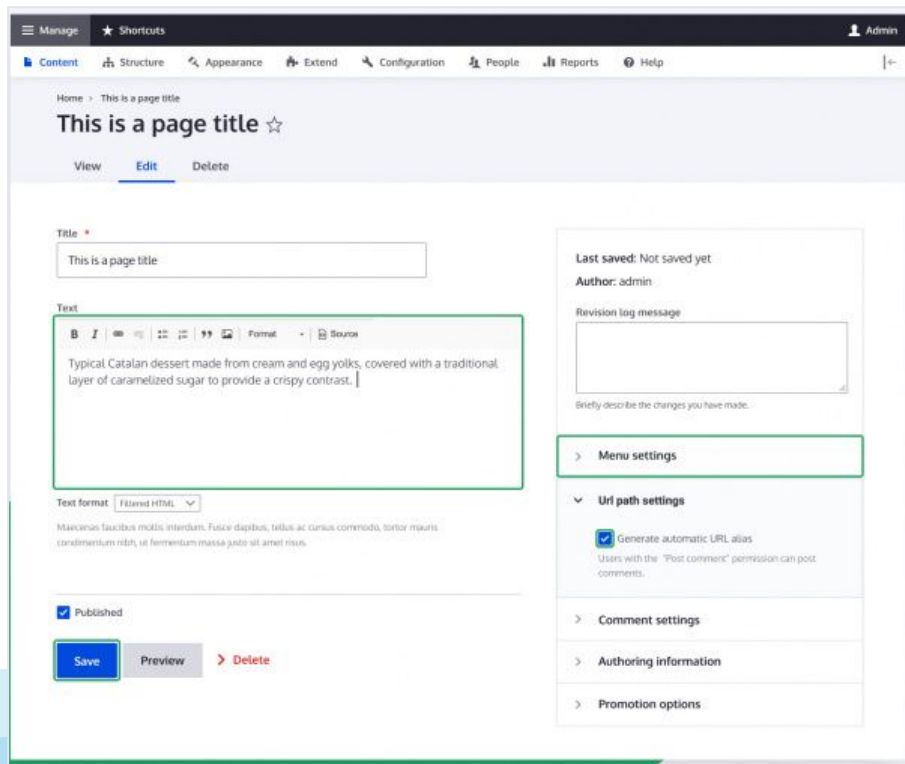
Manage Shortcuts Admin

Content Structure Appearance Extend Configuration People Reports Help

Home > This is a page title

This is a page title ☆

View Edit Delete

Title *

This is a page title

Text

B I Format Source

Typical Catalan dessert made from cream and egg yolks, covered with a traditional layer of caramelized sugar to provide a crispy contrast.

Text format Filtered HTML

Maecenas faucibus mollis interdum. Fusce dapibus, tellus ac cursus commodo, tortor mauris condimentum nibh, ut fermentum massa justo sit amet risus.

Published

Save Preview Delete

Last saved: Not saved yet

Author: admin

Revision log message

Briefly describe the changes you have made.

Menu settings

Url path settings

Generate automatic URL alias

Users with the "Post comment" permission can post comments.

Comment settings

Authoring information

Promotion options